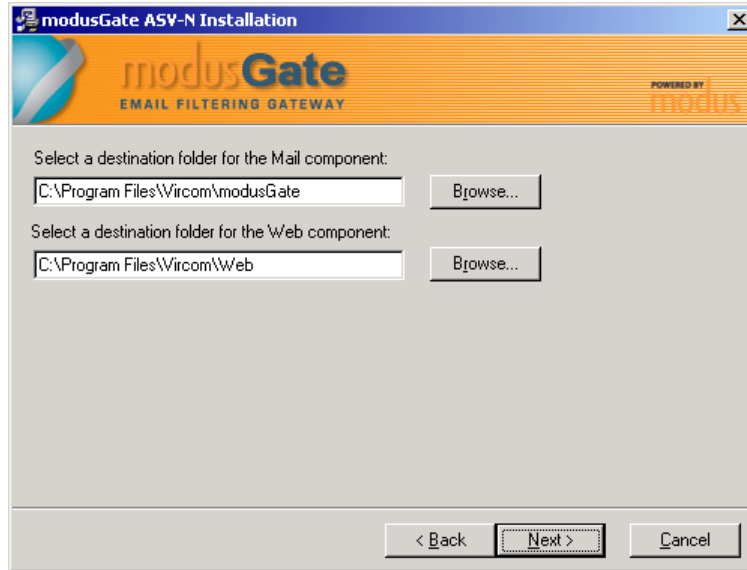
modusGate ASV-N Installation

modusGate
EMAIL FILTERING GATEWAY

POWERED BY
modus

Select a destination folder for the Mail component:

C:\Program Files\Vircom\modusGate

Browse...

Select a destination folder for the Web component:

C:\Program Files\Vircom\Web

Browse...

< Back

Next >

Cancel